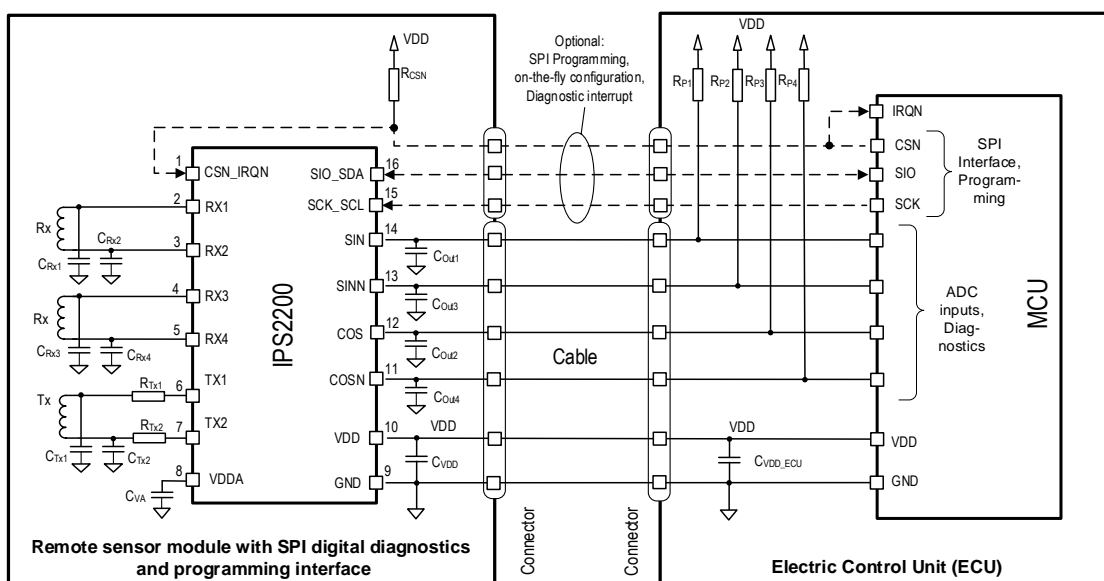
VDD

$R_{CSN}$

Optional:
SPI Programming,
on-the-fly configuration,
Diagnostic interrupt

VDD

$R_{P1}$ $R_{P2}$ $R_{P3}$ $R_{P4}$

1 CSN_IRQN
2 RX1
3 RX2
4 RX3
5 RX4
6 TX1
7 TX2
8 VDDA

Rx
$C_{Rx2}$
$C_{Rx1}$
Rx
$C_{Rx3}$ $C_{Rx4}$
Tx
$R_{Tx1}$
$R_{Tx2}$
$C_{Tx1}$ $C_{Tx2}$
$C_{VA}$

IPS2200

16 SIO_SDA
15 SCK_SCL
14 SIN
13 SINN
12 COS
11 COSN
10 VDD
9 GND

$C_{Out1}$
$C_{Out3}$
$C_{Out2}$
$C_{Out4}$
VDD
$C_{VDD}$

Cable

VDD
$C_{VDD\_ECU}$

IRQN
CSN
SIO
SCK
VDD
GND

SPI Interface, Programming

ADC inputs, Diagnostics

MCU

Remote sensor module with SPI digital diagnostics and programming interface

Connector

Connector

Electric Control Unit (ECU)